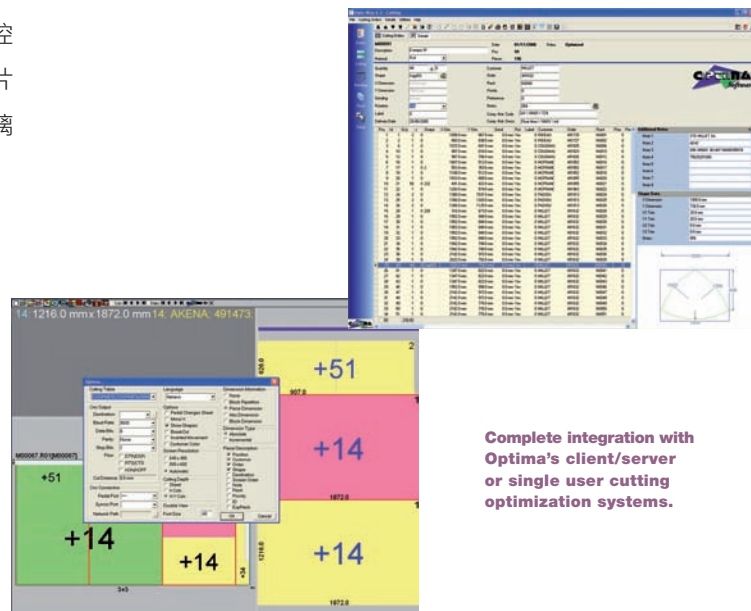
空

片

离

14: 1216.0 mm x 1872.0 mm 14: AKENA: 491473

+51

+14

+14

+51

+14

+14

1872.0

1216.0

1872.0

Complete integration with Optima's client/server or single user cutting optimization systems.